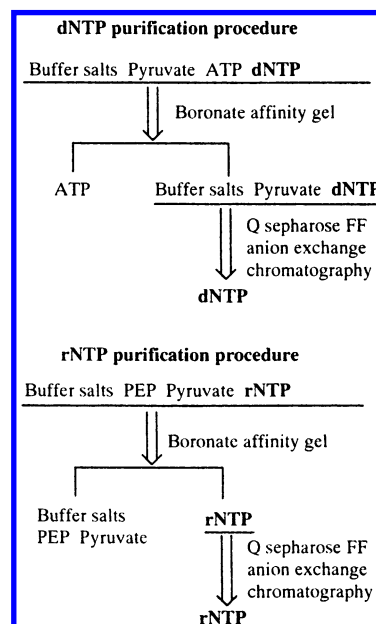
dNTP purification procedure

Buffer salts Pyruvate ATP dNTP

Boronate affinity gel

ATP

Buffer salts Pyruvate dNTP

Q sepharose FF anion exchange chromatography

dNTP

rNTP purification procedure

Buffer salts PEP Pyruvate rNTP

Boronate affinity gel

Buffer salts PEP Pyruvate

rNTP

Q sepharose FF anion exchange chromatography

rNTP